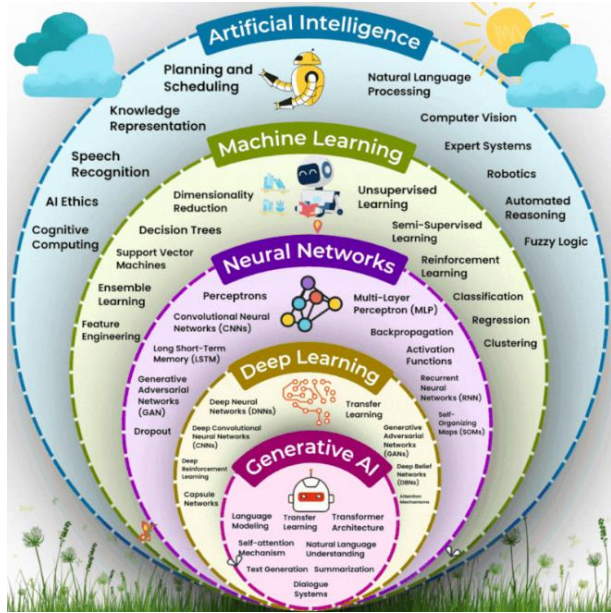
Artificial Intelligence

Planning and Scheduling

Natural Language Processing

Knowledge Representation

Computer Vision

Speech Recognition

Expert Systems

Robotics

AI Ethics

Automated Reasoning

Cognitive Computing

Fuzzy Logic

Machine Learning

Dimensionality Reduction

Unsupervised Learning

Decision Trees

Semi-Supervised Learning

Support Vector Machines

Reinforcement Learning

Ensemble Learning

Classification

Feature Engineering

Regression

Clustering

Neural Networks

Perceptrons

Multi-Layer Perceptron (MLP)

Convolutional Neural Networks (CNNs)

Backpropagation

Long Short-Term Memory (LSTM)

Activation Functions

Generative Adversarial Networks (GAN)

Recurrent Neural Networks (RNN)

Dropout

Self-Organizing Maps (SOMs)

Deep Learning

Deep Neural Networks (DNNs)

Transfer Learning

Deep Convolutional Neural Networks (CNNs)

Generative Adversarial Networks (GANs)

Deep Reinforcement Learning

Deep Belief Networks (DBNs)

Capsule Networks

Attention Mechanisms

Generative AI

Language Modeling

Transfer Learning

Transformer Architecture

Self-attention Mechanism

Natural Language Understanding

Text Generation

Summarization

Dialogue Systems